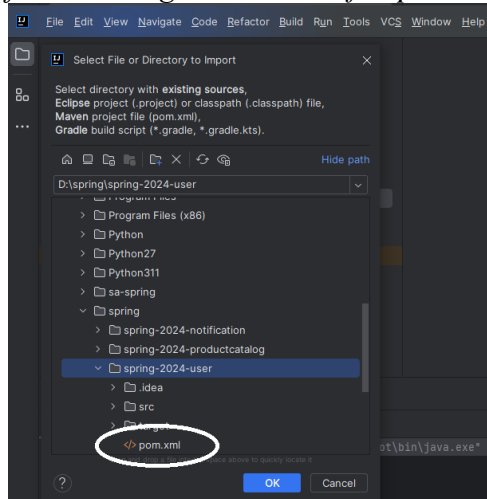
File Edit View Navigate Code Refactor Build Run Tools VCS Window Help

Select File or Directory to Import

Select directory with existing sources, Eclipse project (.project) or classpath (.classpath) file, Maven project file (pom.xml), Gradle build script (*.gradle, *.gradle.kts).

Hide path

D:\spring\spring-2024-user

Program Files (x86)
Python
Python27
Python311
sa-spring
spring
spring-2024-notification
spring-2024-productcatalog
spring-2024-user
.idea
src
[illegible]
pom.xml

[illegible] drop a file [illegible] above to quickly locate it

ot\bin\java.exe"

?
OK
Cancel